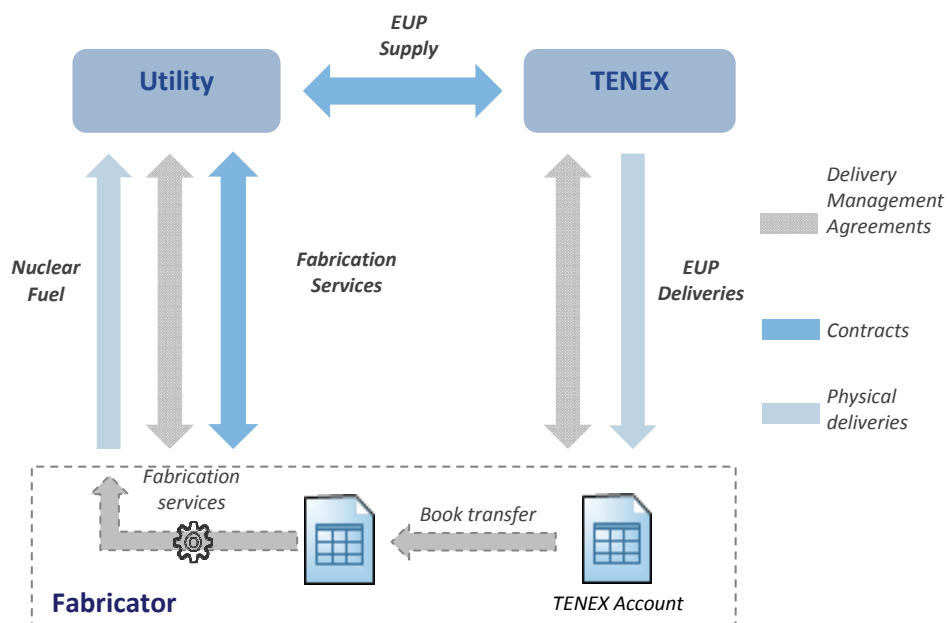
EUP Supply

Utility

TENEX

Nuclear Fuel

Fabrication Services

EUP Deliveries

Delivery Management Agreements

Contracts

Physical deliveries

Fabrication services

Book transfer

Fabricator

TENEX Account